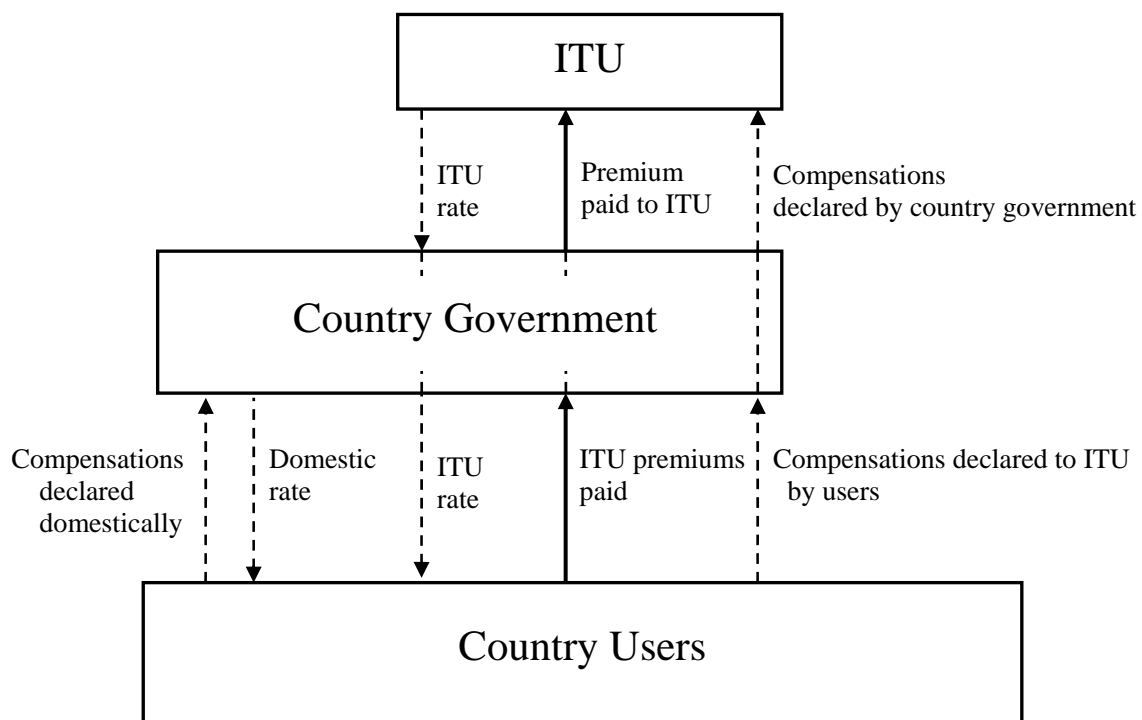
ITU

ITU rate

Premium paid to ITU

Compensations declared by country government

Country Government

Compensations declared domestically

Domestic rate

ITU rate

ITU premiums paid

Compensations declared to ITU by users

Country Users